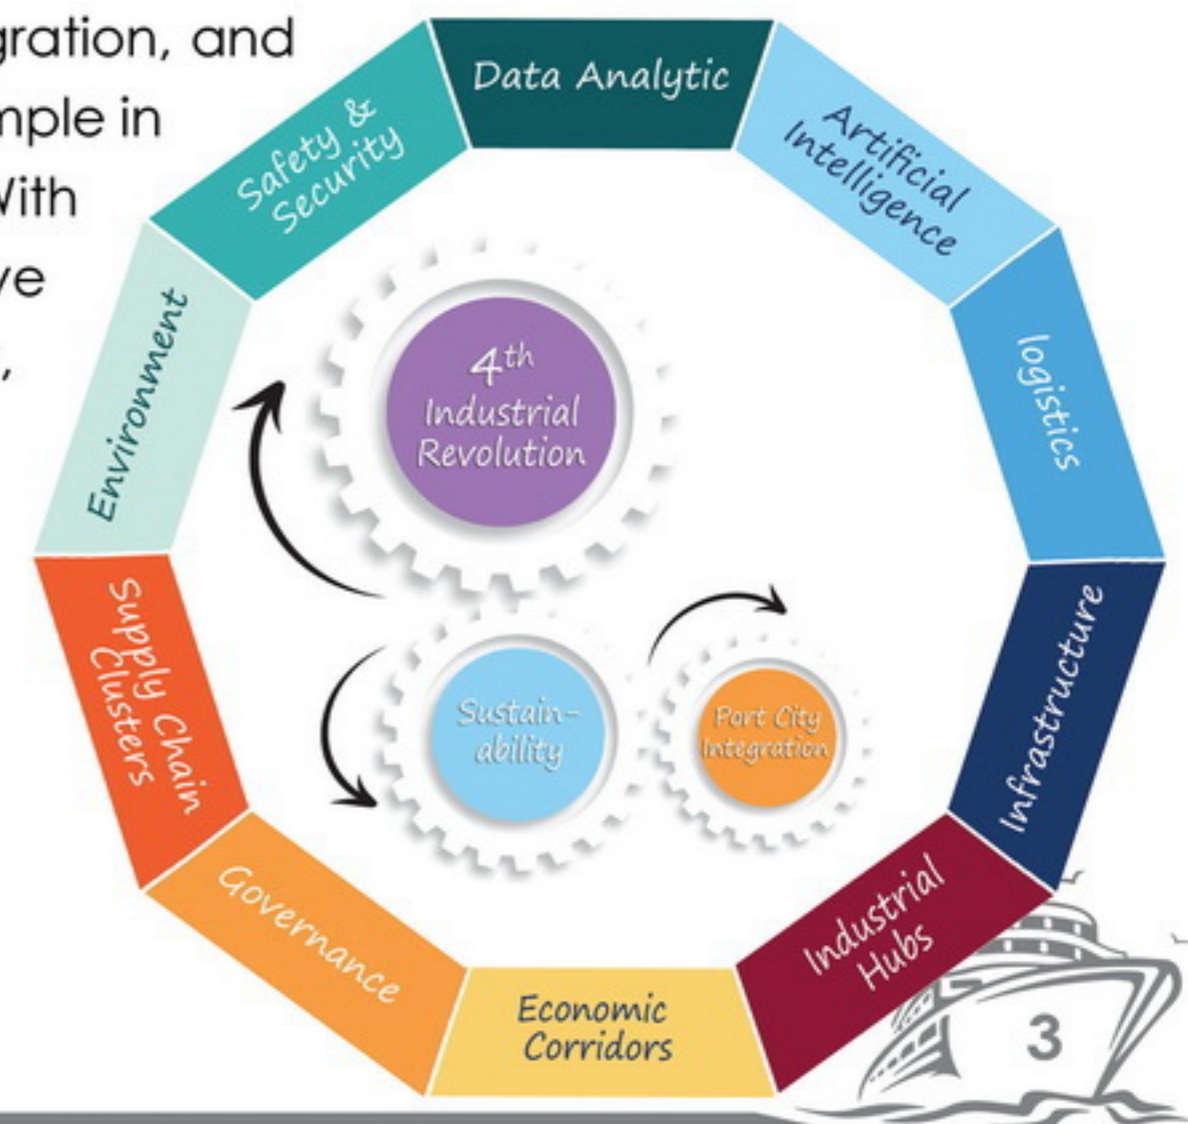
gration, and
nple in
Vith
ve
,

Data Analytic

Artificial Intelligence

logistics

Infrastructure

Industrial Hubs

Economic Corridors

Governance

Supply Chain Clusters

Environment

Safety & Security

$4^{th}$ Industrial Revolution

Sustain-ability

Port City Integration

3